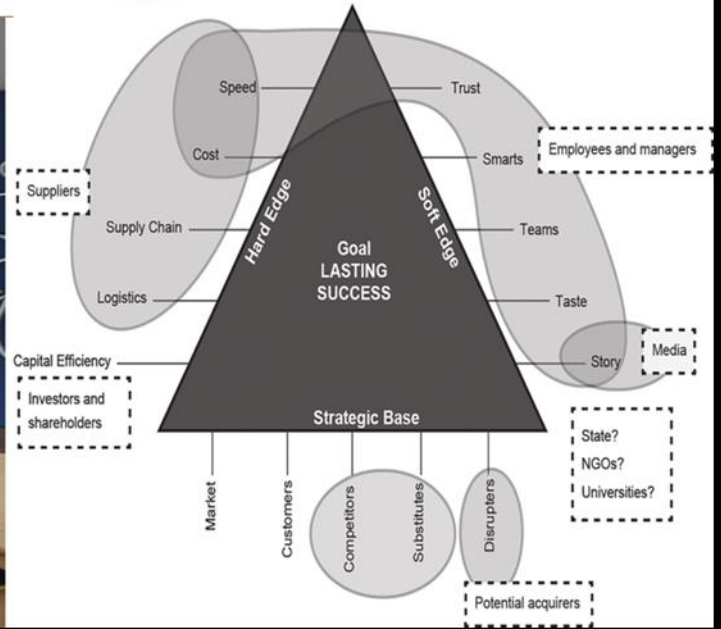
Speed

Trust

Cost

Smarts

Employees and managers

Suppliers

Hard Edge

Soft Edge

Supply Chain

Teams

Goal
LASTING
SUCCESS

Logistics

Taste

Media

Capital Efficiency

Story

Investors and shareholders

Strategic Base

State?
NGOs?
Universities?

Market

Customers

Competitors

Substitutes

Disrupters

Potential acquirers